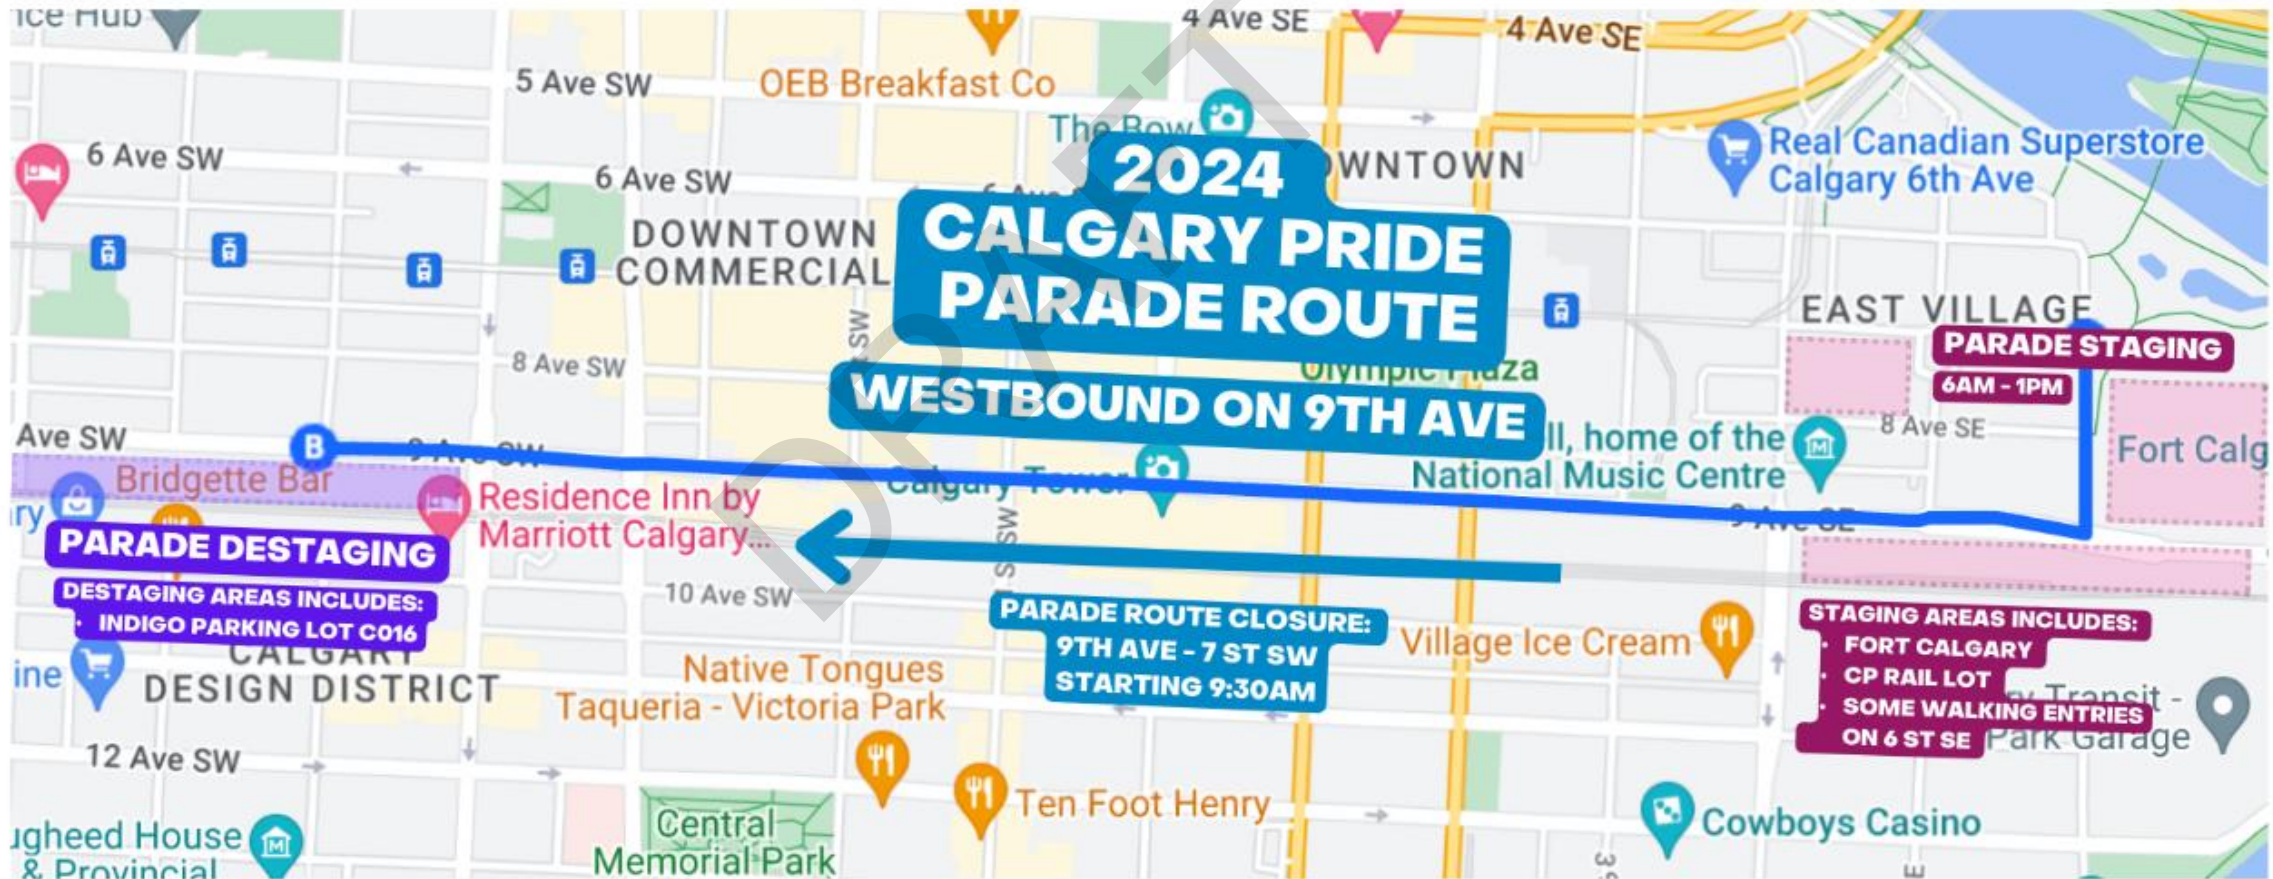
2024
CALGARY PRIDE
PARADE ROUTE
WESTBOUND ON 9TH AVE

DRAFT

PARADE STAGING
6AM - 1PM

PARADE DESTAGING
DESTAGING AREAS INCLUDES:
• INDIGO PARKING LOT C016

PARADE ROUTE CLOSURE:
9TH AVE - 7 ST SW
STARTING 9:30AM

STAGING AREAS INCLUDES:
• FORT CALGARY
• CP RAIL LOT
• SOME WALKING ENTRIES ON 6 ST SE

ice Hub
4 Ave SE
4 Ave SE
5 Ave SW
OEB Breakfast Co
The Bow
Real Canadian Superstore Calgary 6th Ave
6 Ave SW
6 Ave SW
DOWNTOWN
DOWNTOWN COMMERCIAL
EAST VILLAGE
8 Ave SW
Olympic Plaza
Ave SW
B
9 Ave SW
ll, home of the National Music Centre
8 Ave SE
Fort Calg
Bridgette Bar
Residence Inn by Marriott Calgary...
Calgary Tower
9 Ave SE
ry
10 Ave SW
Village Ice Cream
ine
CALGARY DESIGN DISTRICT
Native Tongues Taqueria - Victoria Park
Transit - Park Garage
12 Ave SW
Ten Foot Henry
Central Memorial Park
Cowboys Casino
ugheed House & Provincial